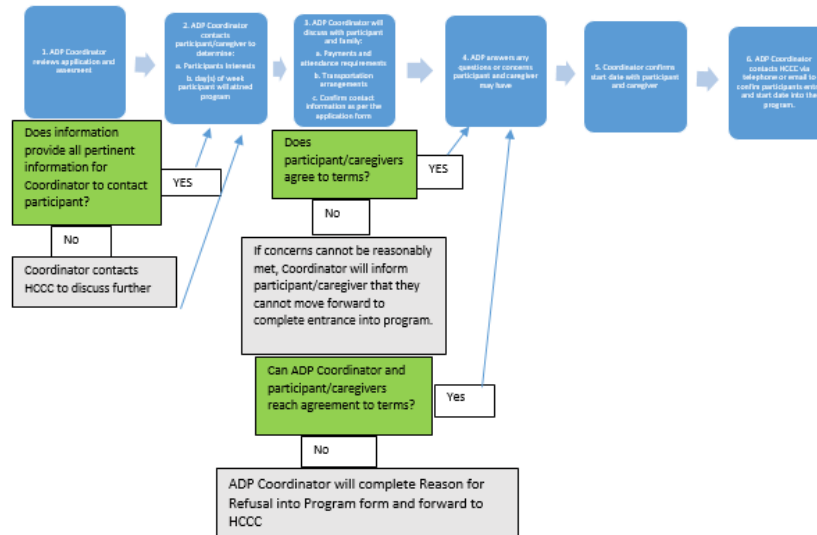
1. ADP Coordinator reviews application and assessment

2. ADP Coordinator contacts participant/caregiver to determine:

a. Participants interests

b. day(s) of week participant will attend program

3. ADP Coordinator will discuss with participant and family:

a. Payments and attendance requirements

b. Transportation arrangements

c. Confirm contact information as per the application form

4. ADP answers any questions or concerns participant and caregiver may have

5. Coordinator confirms start date with participant and caregiver

6. ADP Coordinator contacts HCCC via telephone or email to confirm participants entry and start date into the program.

Does information provide all pertinent information for Coordinator to contact participant?

YES

No

Coordinator contacts HCCC to discuss further

Does participant/caregivers agree to terms?

YES

No

If concerns cannot be reasonably met, Coordinator will inform participant/caregiver that they cannot move forward to complete entrance into program.

Can ADP Coordinator and participant/caregivers reach agreement to terms?

Yes

No

ADP Coordinator will complete Reason for Refusal into Program form and forward to HCCC